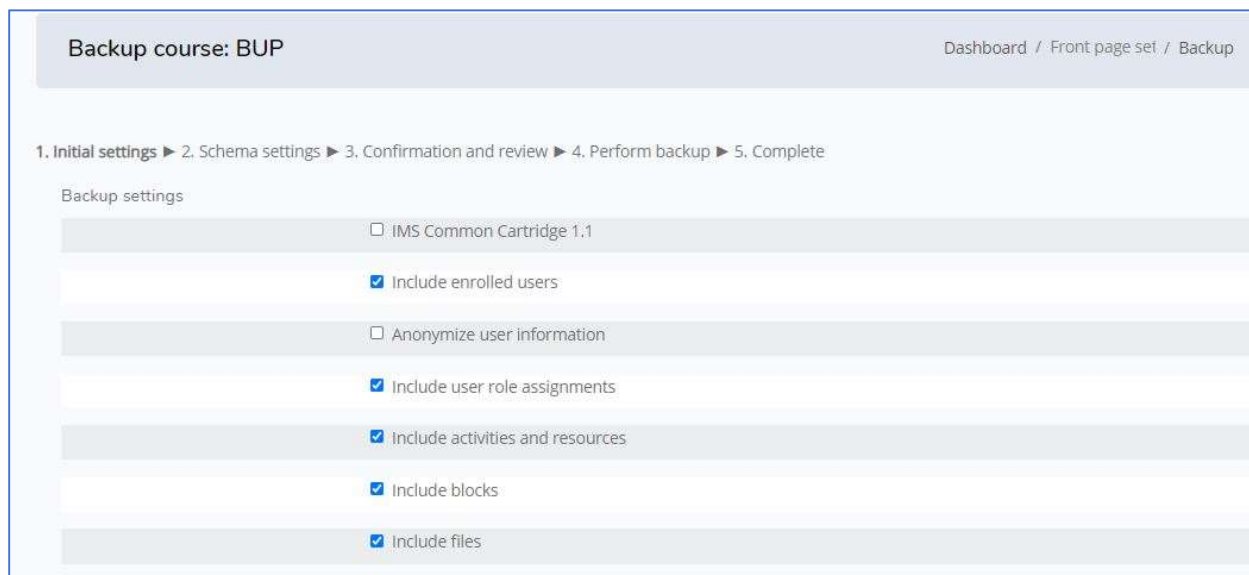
Backup course: BUP

Dashboard / Front page set / Backup

1. Initial settings ► 2. Schema settings ► 3. Confirmation and review ► 4. Perform backup ► 5. Complete

Backup settings

☐ IMS Common Cartridge 1.1

☑ Include enrolled users

☐ Anonymize user information

☑ Include user role assignments

☑ Include activities and resources

☑ Include blocks

☑ Include files